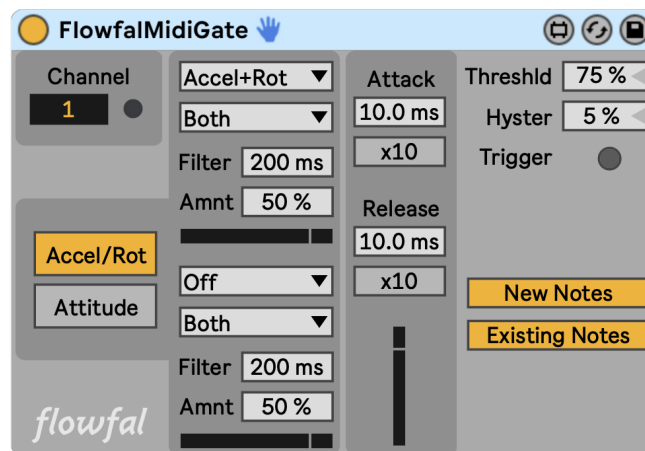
FlowfalMidiGate

Channel
1

Accel/Rot
Attitude

flowfal

Accel+Rot
Both
Filter 200 ms
Amnt 50 %

Off
Both
Filter 200 ms
Amnt 50 %

Attack
10.0 ms
x10
Release
10.0 ms
x10

Threshld 75 %
Hyster 5 %
Trigger

New Notes
Existing Notes